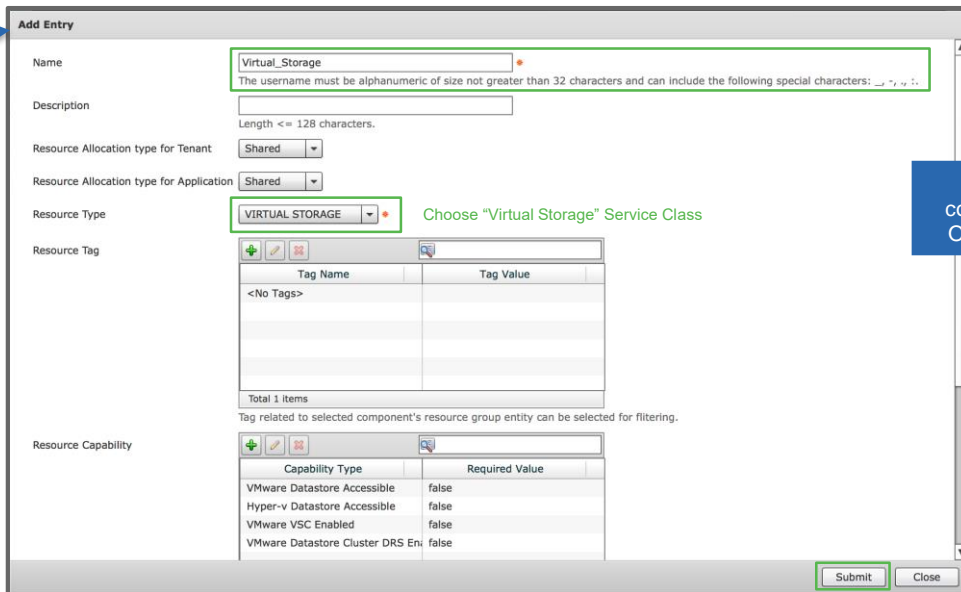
Add Entry

Name
Virtual_Storage *
The username must be alphanumeric of size not greater than 32 characters and can include the following special characters: _, -, ., :.

Description
Length <= 128 characters.

Resource Allocation type for Tenant
Shared

Resource Allocation type for Application
Shared

Resource Type
VIRTUAL STORAGE *
Choose "Virtual Storage" Service Class

co
C

Resource Tag

| Tag Name | Tag Value |
|---|---|
| <No Tags> | |

Total 1 items
Tag related to selected component's resource group entity can be selected for flitering.

Resource Capability

| Capability Type | Required Value |
|---|---|
| VMware Datastore Accessible | false |
| Hyper-v Datastore Accessible | false |
| VMware VSC Enabled | false |
| VMware Datastore Cluster DRS En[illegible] | false |

Submit
Close